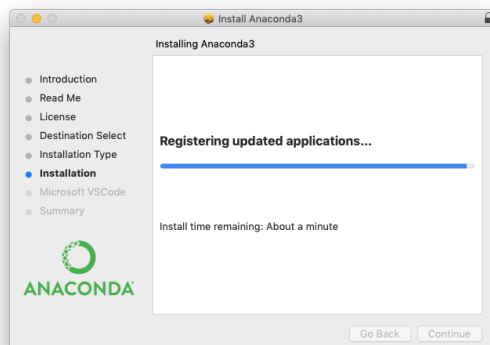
Install Anaconda3

Installing Anaconda3

Introduction
Read Me
License
Destination Select
Installation Type
Installation
Microsoft VSCode
Summary

ANACONDA

Registering updated applications...

Install time remaining: About a minute

Go Back
Continue